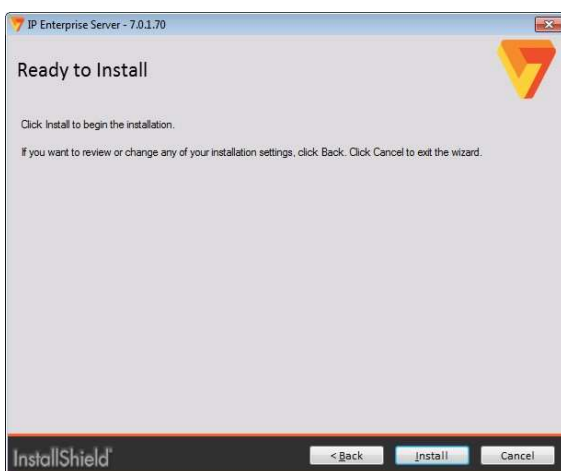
IP Enterprise Server - 7.0.1.70

Ready to Install

Click Install to begin the installation.

If you want to review or change any of your installation settings, click Back. Click Cancel to exit the wizard.

InstallShield

< Back

Install

Cancel